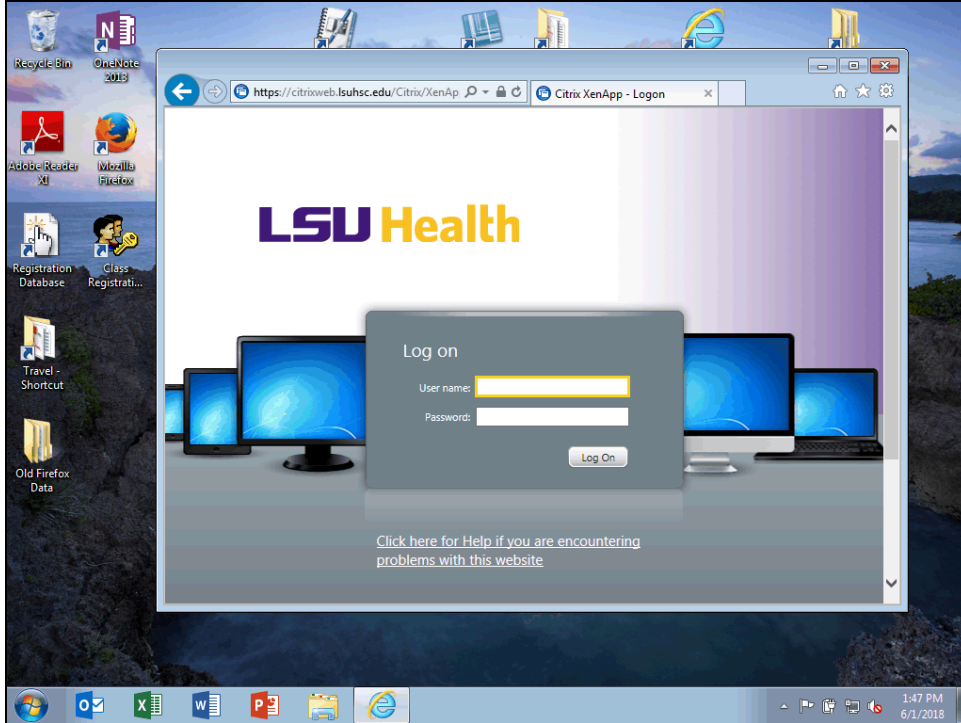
Recycle Bin

OneNote 2013

Adobe Reader XI

Mozilla Firefox

Registration Database

Class Registrati...

Travel - Shortcut

Old Firefox Data

https://citrixweb.lsuhsc.edu/Citrix/XenAp

Citrix XenApp - Logon

LSU Health

Log on

User name:

Password:

Log On

Click here for Help if you are encountering problems with this website

1:47 PM
6/1/2018